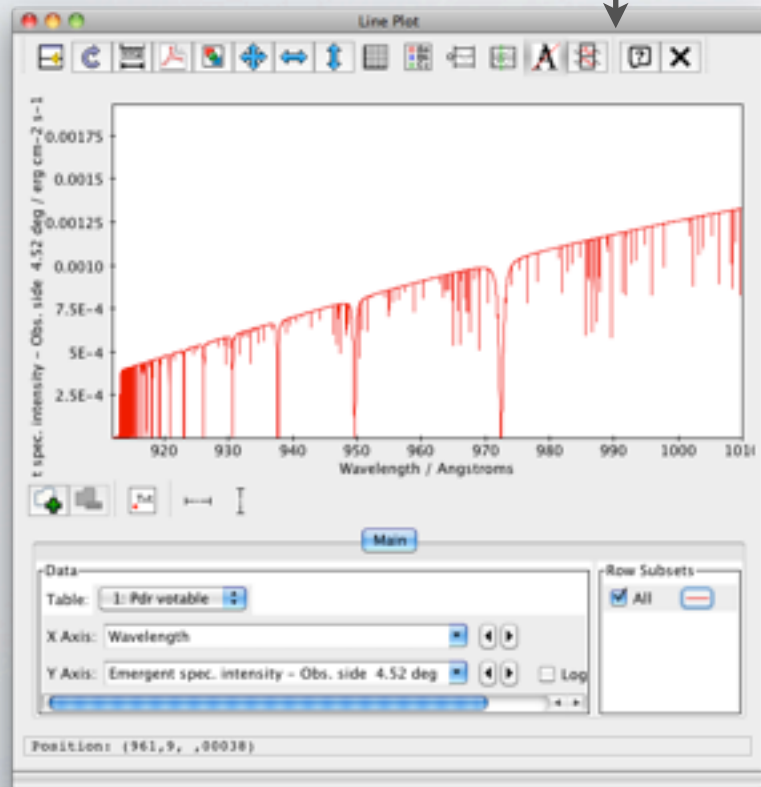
Line Plot

t spec. intensity – Obs. side 4.52 deg / erg cm−2 s−1

0.00175
0.0015
0.00125
0.0010
7.5E-4
5E-4
2.5E-4

920 930 940 950 960 970 980 990 1000 1010

Wavelength / Angstroms

Main

Data

Table: 1: Pdr votable

X Axis: Wavelength

Y Axis: Emergent spec. intensity – Obs. side 4.52 deg

Log

Row Subsets

All

Position: (961,9, ,00038)